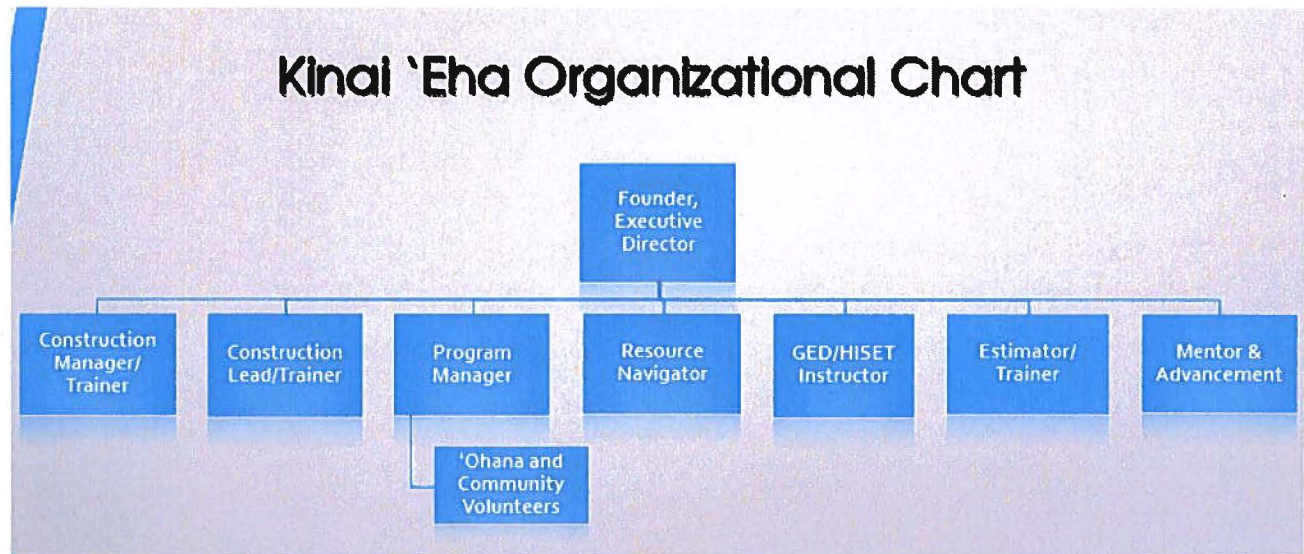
Kinai `Eha Organizational Chart

Founder, Executive Director

Construction Manager/ Trainer

Construction Lead/Trainer

Program Manager

Resource Navigator

GED/HISET Instructor

Estimator/ Trainer

Mentor & Advancement

'Ohana and Community Volunteers